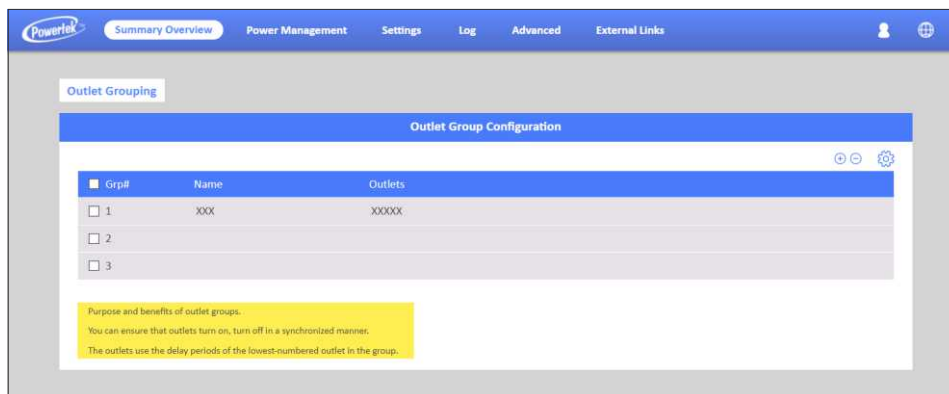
Powertek

Summary Overview Power Management Settings Log Advanced External Links

Outlet Grouping

Outlet Group Configuration

| Grp# | Name | Outlets |
|---|---|---|
| 1 | XXX | XXXXX |
| 2 | | |
| 3 | | |

Purpose and benefits of outlet groups.

You can ensure that outlets turn on, turn off in a synchronized manner.

The outlets use the delay periods of the lowest-numbered outlet in the group.